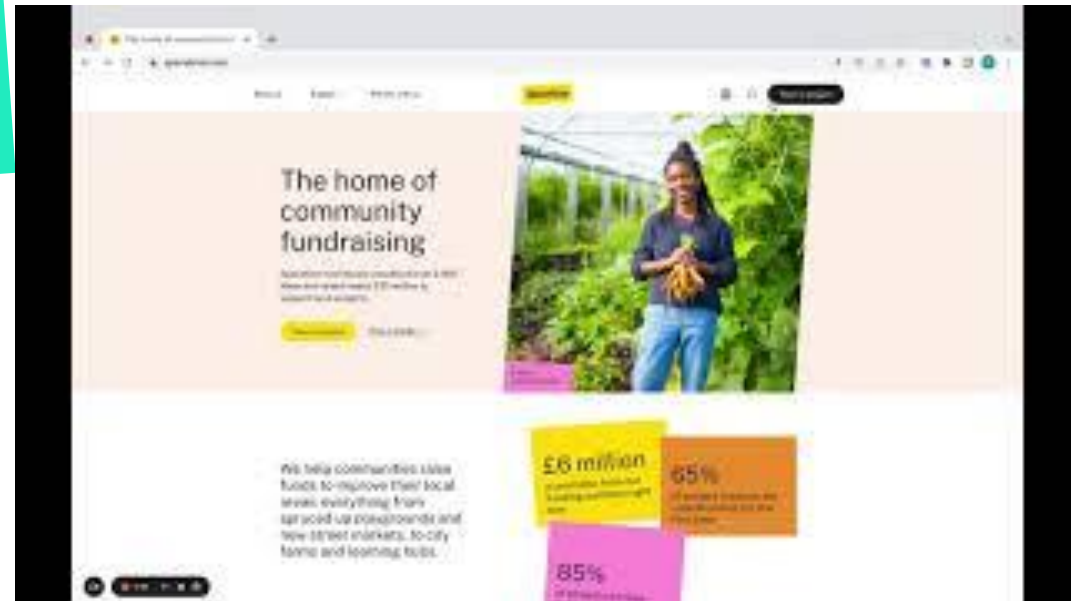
The home of community fundraising

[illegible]

We help communities raise funds to improve their local areas: everything from spruced up playgrounds and new street markets, to city farms and learning hubs.

£6 million

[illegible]

65%

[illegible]

85%

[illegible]